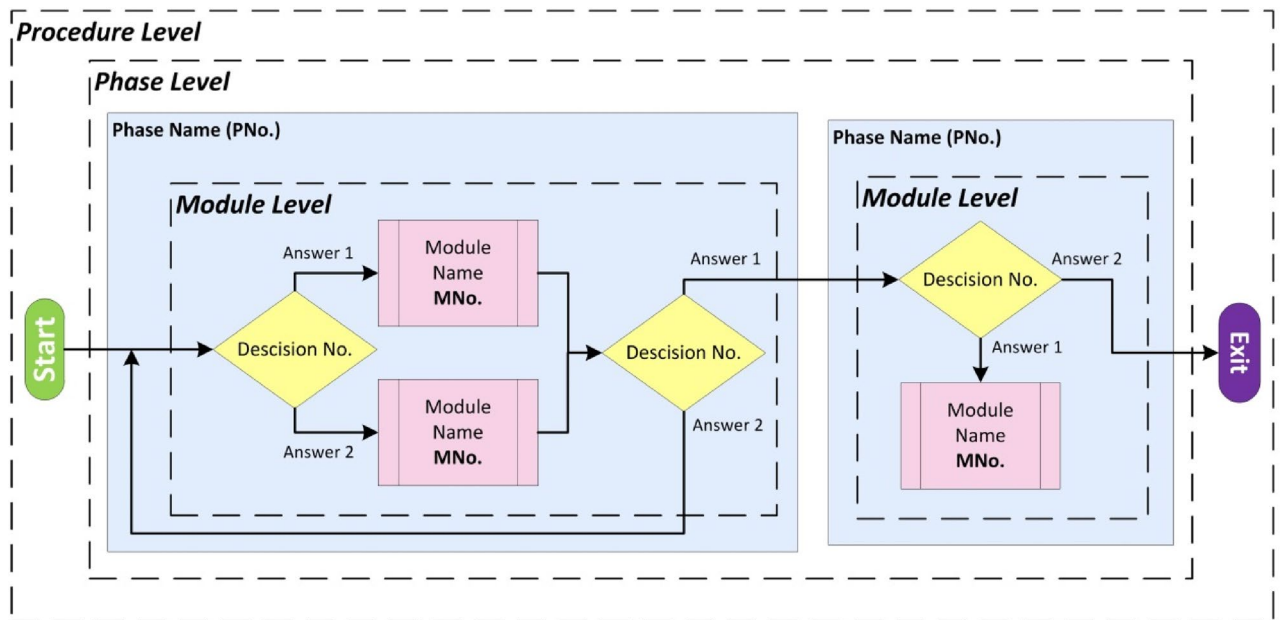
Procedure Level

Phase Level

Phase Name (PNo.)

Module Level

Start

Descision No.

Answer 1

Module Name **MNo.**

Answer 2

Module Name **MNo.**

Descision No.

Answer 1

Answer 2

Phase Name (PNo.)

Module Level

Descision No.

Answer 2

Answer 1

Module Name **MNo.**

Exit